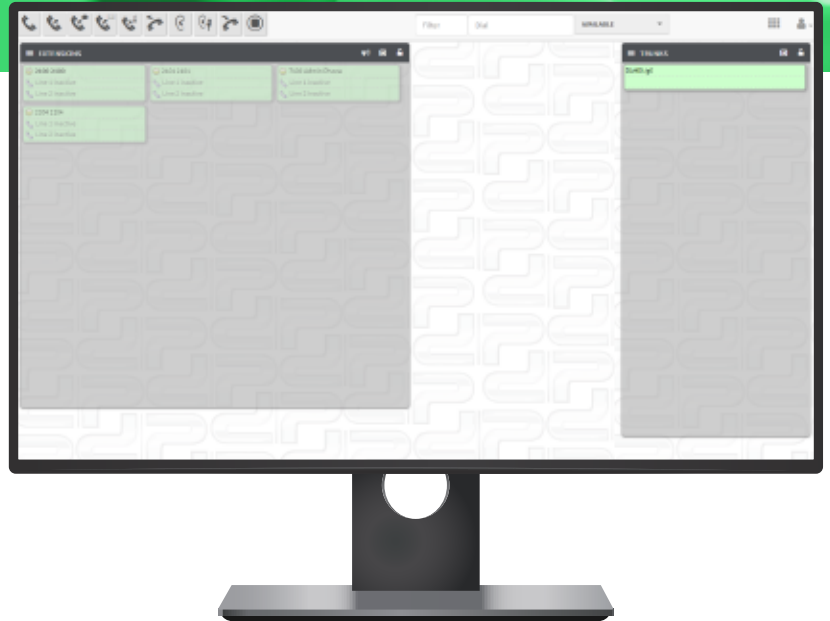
Filter Dial AVAILABLE

EXTENSIONS

2600 2000
Line 1 Inactive
Line 2 Inactive

2601 2401
Line 1 Inactive
Line 2 Inactive

7100 admin Diana
Line 1 Inactive
Line 2 Inactive

1234 1234
Line 1 Inactive
Line 2 Inactive

TRUNKS

SIP/sip